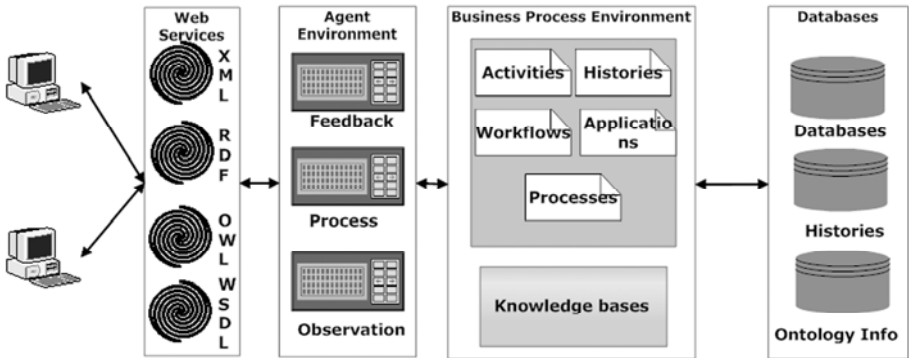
Web Services
XML
RDF
OWL
WSDL

Agent Environment
Feedback
Process
Observation

Business Process Environment
Activities
Histories
Workflows
Applications
Processes
Knowledge bases

Databases
Databases
Histories
Ontology Info